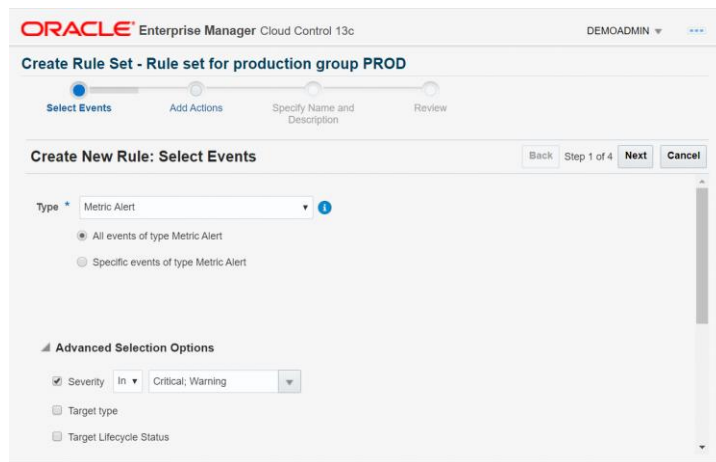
ORACLE Enterprise Manager Cloud Control 13c

DEMOADMIN ▾

Create Rule Set - Rule set for production group PROD

Select Events

Add Actions

Specify Name and Description

Review

Create New Rule: Select Events

Back

Step 1 of 4

Next

Cancel

Type *

Metric Alert

All events of type Metric Alert

Specific events of type Metric Alert

Advanced Selection Options

Severity

In ▾

Critical; Warning

Target type

Target Lifecycle Status